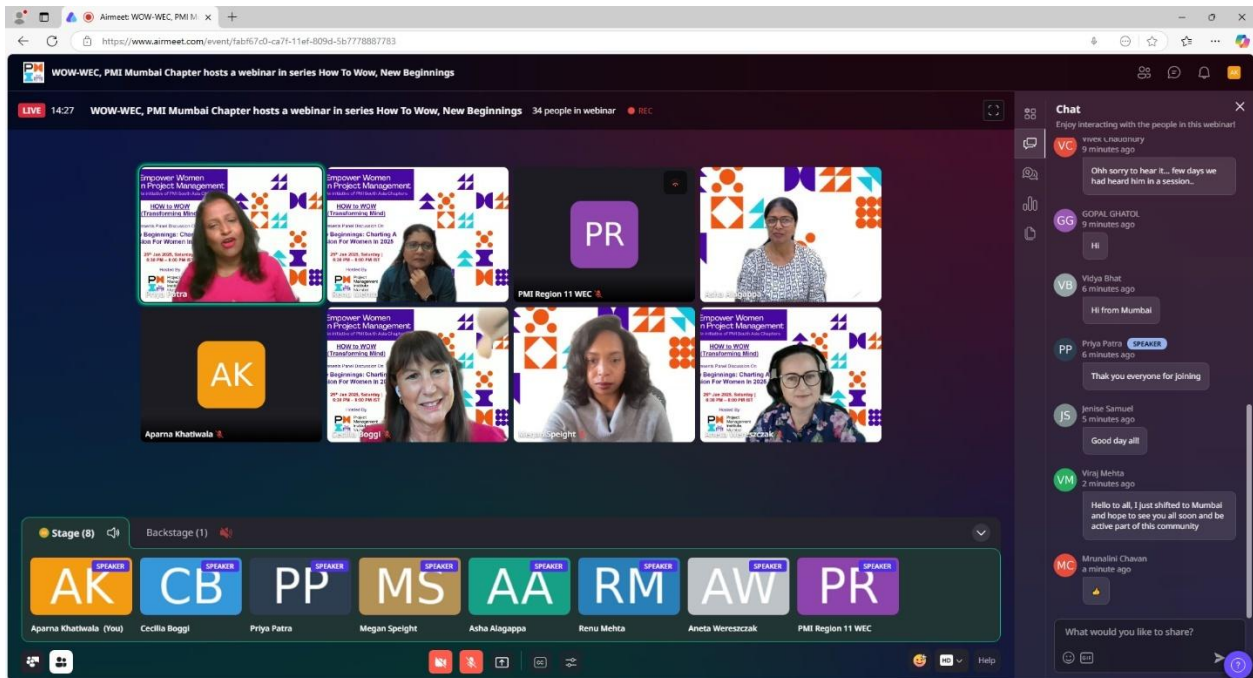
Airmeet: WOW-WEC, PMI M ×

https://www.airmeet.com/event/fabf67c0-ca7f-11ef-809d-5b7778887783

WOW-WEC, PMI Mumbai Chapter hosts a webinar in series How To Wow, New Beginnings

LIVE 14:27 WOW-WEC, PMI Mumbai Chapter hosts a webinar in series How To Wow, New Beginnings 34 people in webinar REC

Empower Women in Project Management

HOW to WOW (Transforming Mind)

Beginnings: Charting A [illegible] For Women In 2025

Priya Patra

PR
PMI Region 11 WEC

Asha Alagappa

AK
Aparna Khatiwala

Cecilia Boggi

Megan Speight

Aneta Wereszczak

Chat
Enjoy interacting with the people in this webinar!

Vivek Chaudhary
9 minutes ago
Ohh sorry to hear it... few days we had heard him in a session..

GOPAL GHATOL
9 minutes ago
Hi

Vidya Bhat
6 minutes ago
Hi from Mumbai

Priya Patra SPEAKER
6 minutes ago
Thak you everyone for joining

Jenise Samuel
5 minutes ago
Good day all!

Viraj Mehta
2 minutes ago
Hello to all, I just shifted to Mumbai and hope to see you all soon and be active part of this community

Mrunalini Chavan
a minute ago
👍

What would you like to share?

Stage (8)   Backstage (1)

AK SPEAKER Aparna Khatiwala (You)
CB SPEAKER Cecilia Boggi
PP SPEAKER Priya Patra
MS SPEAKER Megan Speight
AA SPEAKER Asha Alagappa
RM SPEAKER Renu Mehta
AW SPEAKER Aneta Wereszczak
PR SPEAKER PMI Region 11 WEC

HD Help